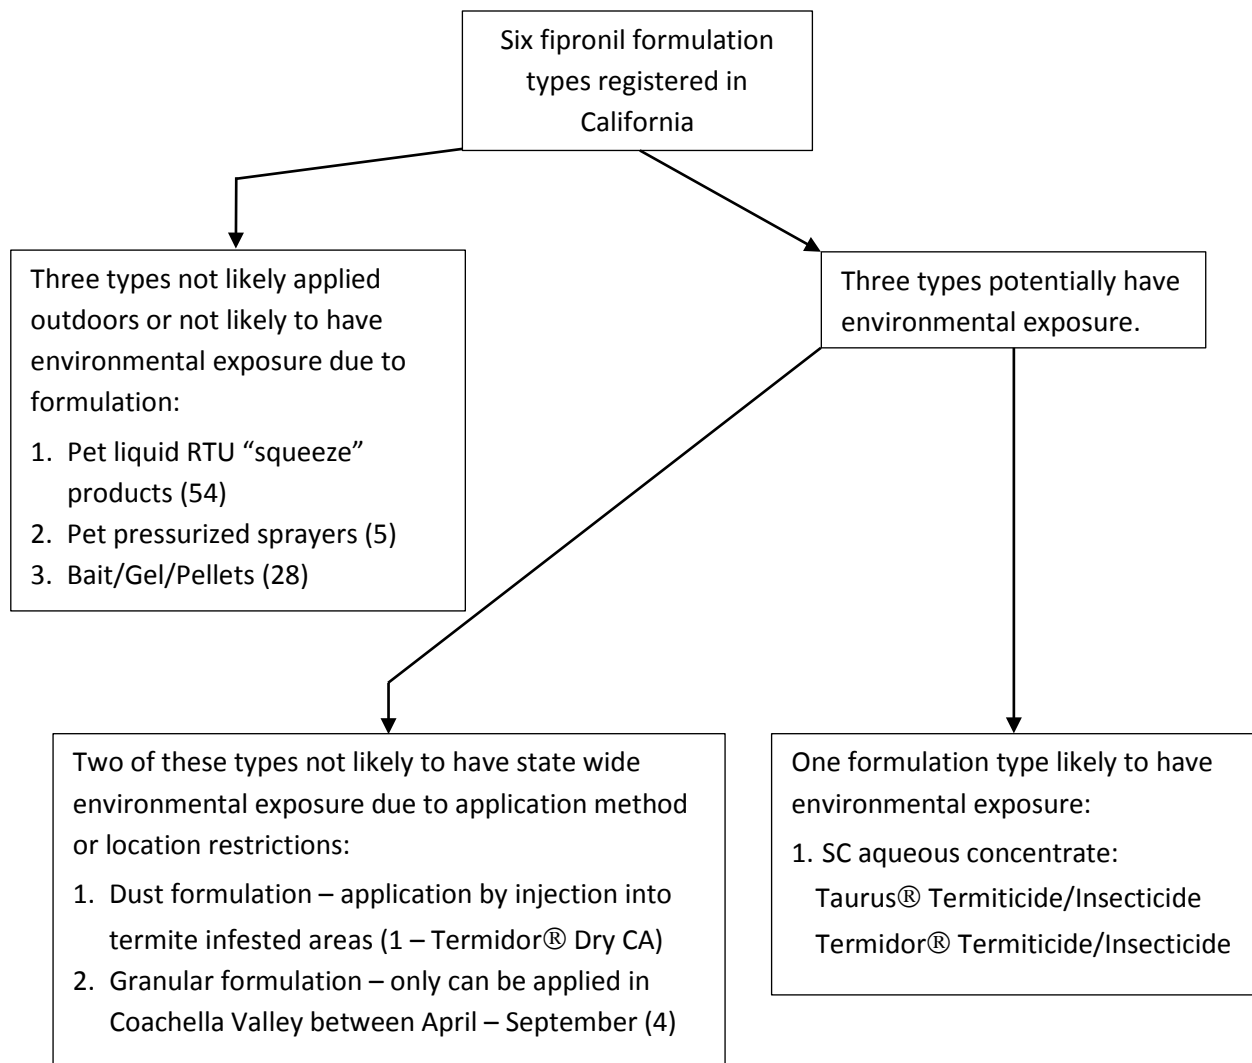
Six fipronil formulation types registered in California

Three types not likely applied outdoors or not likely to have environmental exposure due to formulation:

1. Pet liquid RTU “squeeze” products (54)
2. Pet pressurized sprayers (5)
3. Bait/Gel/Pellets (28)

Three types potentially have environmental exposure.

Two of these types not likely to have state wide environmental exposure due to application method or location restrictions:

1. Dust formulation – application by injection into termite infested areas (1 – Termidor® Dry CA)
2. Granular formulation – only can be applied in Coachella Valley between April – September (4)

One formulation type likely to have environmental exposure:

1. SC aqueous concentrate:
Taurus® Termiticide/Insecticide
Termidor® Termiticide/Insecticide